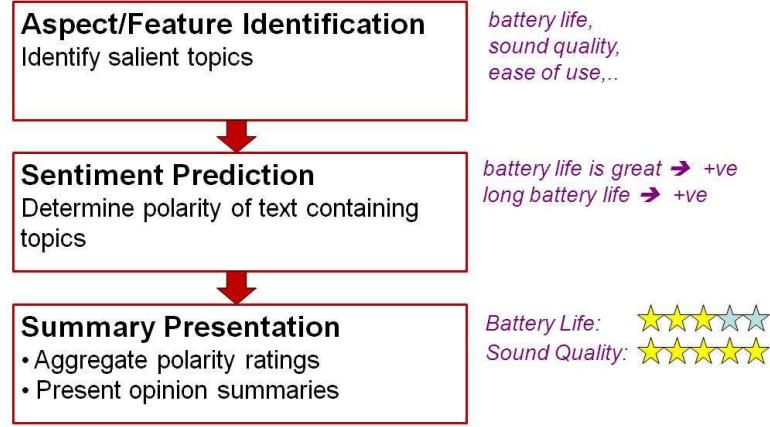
Aspect/Feature Identification
Identify salient topics

battery life,
sound quality,
ease of use,..

Sentiment Prediction
Determine polarity of text containing topics

battery life is great ➔ +ve
long battery life ➔ +ve

Summary Presentation
• Aggregate polarity ratings
• Present opinion summaries

Battery Life: ★★★☆☆
Sound Quality: ★★★★★